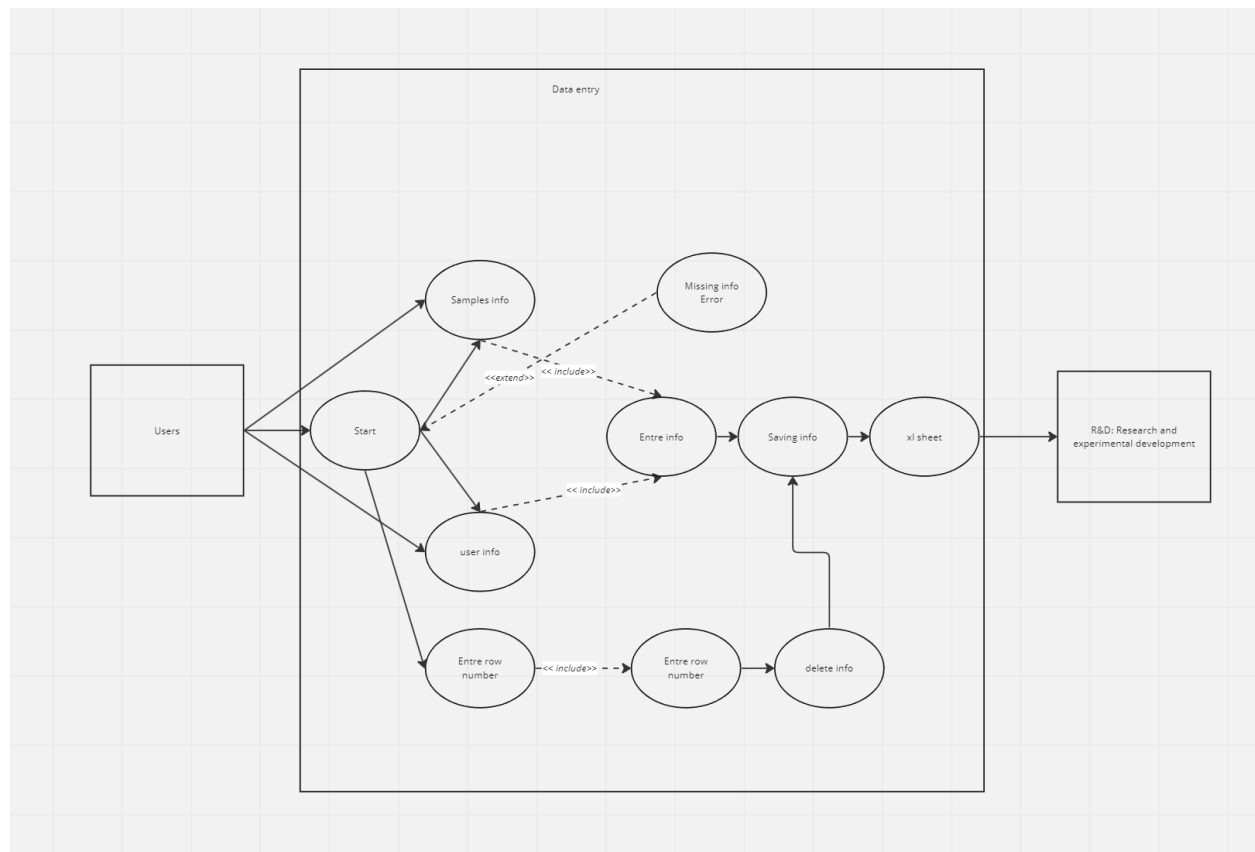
Data entry

Samples info

Missing info
Error

<<extend>>

<< include>>

Users

Start

Entre info

Saving info

xl sheet

R&D: Research and experimental development

<< include>>

user info

Entre row number

<< include>>

Entre row number

delete info